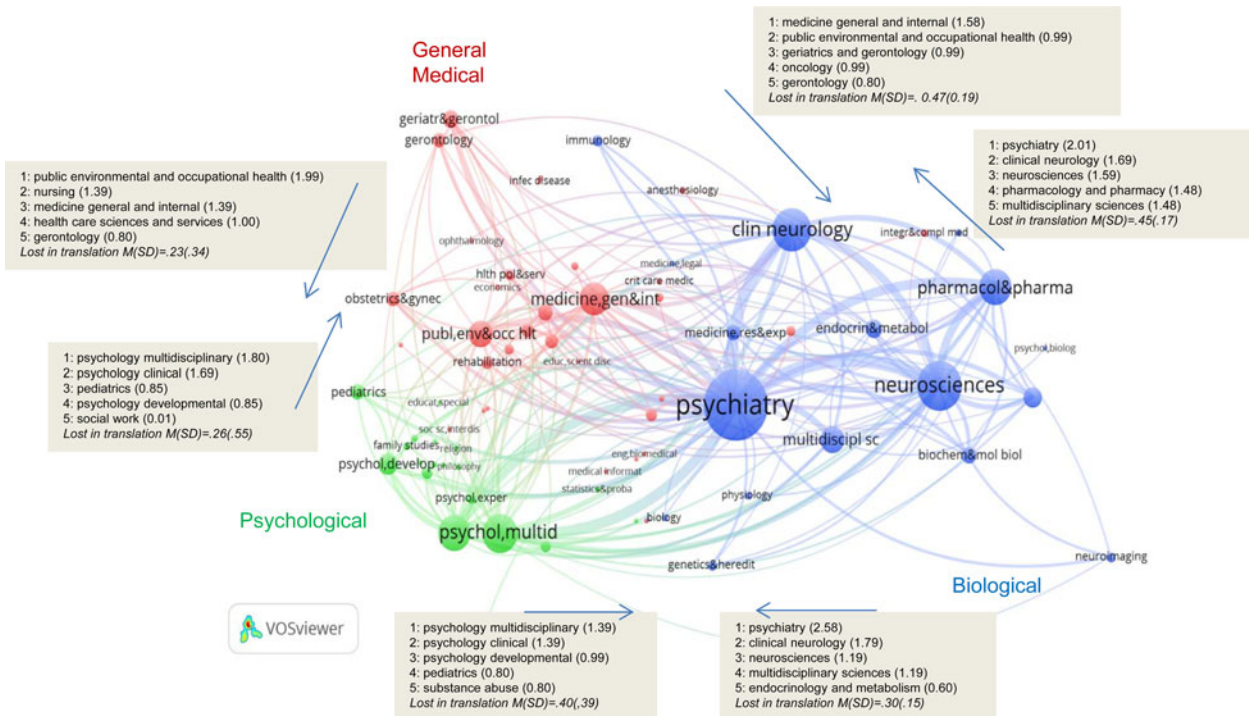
General Medical

1: medicine general and internal (1.58)
2: public environmental and occupational health (0.99)
3: geriatrics and gerontology (0.99)
4: oncology (0.99)
5: gerontology (0.80)
Lost in translation M(SD)=. 0.47(0.19)

1: psychiatry (2.01)
2: clinical neurology (1.69)
3: neurosciences (1.59)
4: pharmacology and pharmacy (1.48)
5: multidisciplinary sciences (1.48)
Lost in translation M(SD)=.45(.17)

1: public environmental and occupational health (1.99)
2: nursing (1.39)
3: medicine general and internal (1.39)
4: health care sciences and services (1.00)
5: gerontology (0.80)
Lost in translation M(SD)=.23(.34)

1: psychology multidisciplinary (1.80)
2: psychology clinical (1.69)
3: pediatrics (0.85)
4: psychology developmental (0.85)
5: social work (0.01)
Lost in translation M(SD)=.26(.55)

geriatr&gerontol
gerontology
immunology
infec disease
anesthesiology
clin neurology
integr&compl med
ophthalmology
medicine,legal
hlth pol&serv
crit care medic
economics
obstetrics&gynec
medicine,gen&int
pharmacol&pharma
publ,env&occ hlt
medicine,res&exp
endocrin&metabol
rehabilitation
educ,scient disc
psychol,biolog
pediatrics
neurosciences
educat,special
psychiatry
soc sc,interdis
family studies
religion
multidiscipl sc
psychol,develop
philosophy
eng,biomedical
biochem&mol biol
medical informat
psychol,exper
statistics&proba
physiology
Psychological
biology
psychol,multid
genetics&heredit
neuroimaging
Biological
VOSviewer

1: psychology multidisciplinary (1.39)
2: psychology clinical (1.39)
3: psychology developmental (0.99)
4: pediatrics (0.80)
5: substance abuse (0.80)
Lost in translation M(SD)=.40(,39)

1: psychiatry (2.58)
2: clinical neurology (1.79)
3: neurosciences (1.19)
4: multidisciplinary sciences (1.19)
5: endocrinology and metabolism (0.60)
Lost in translation M(SD)=.30(.15)